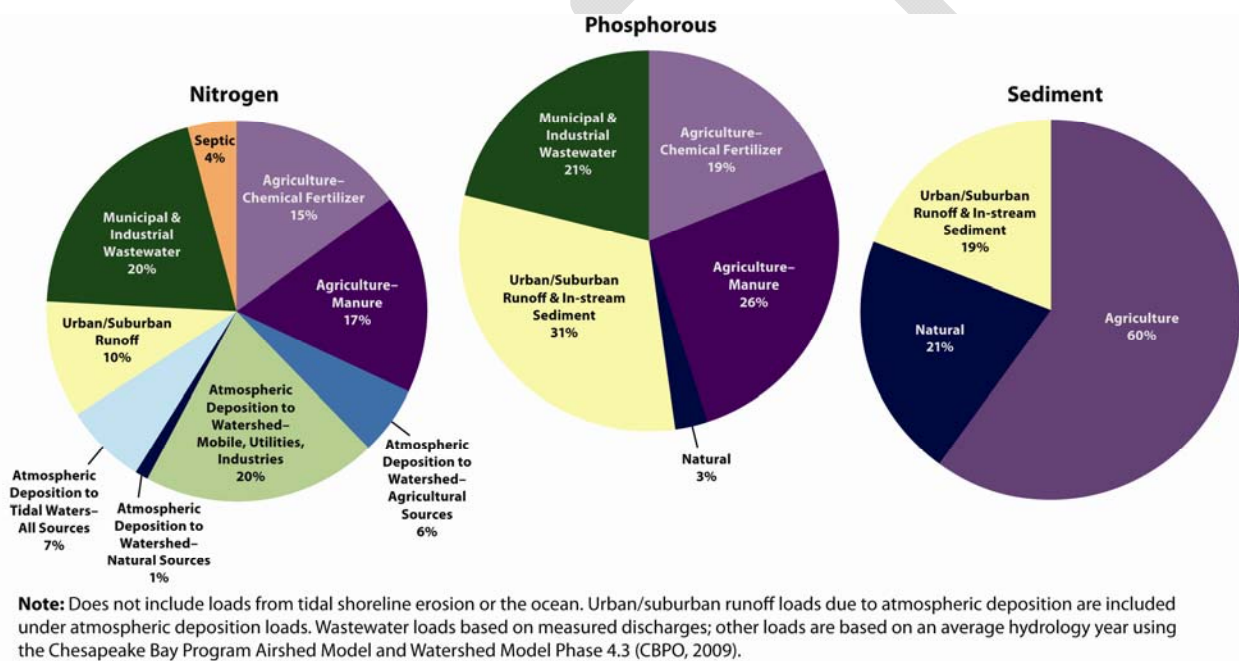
Nitrogen

Septic
4%

Agriculture–
Chemical Fertilizer
15%

Municipal &
Industrial
Wastewater
20%

Agriculture–
Manure
17%

Urban/Suburban
Runoff
10%

Atmospheric
Deposition to
Watershed–
Mobile, Utilities,
Industries
20%

Atmospheric
Deposition to
Watershed–
Agricultural
Sources
6%

Atmospheric
Deposition to
Tidal Waters–
All Sources
7%

Atmospheric
Deposition to
Watershed–
Natural Sources
1%

Phosphorous

Municipal &
Industrial
Wastewater
21%

Agriculture–
Chemical Fertilizer
19%

Urban/Suburban
Runoff & In-stream
Sediment
31%

Agriculture–
Manure
26%

Natural
3%

Sediment

Urban/Suburban
Runoff & In-stream
Sediment
19%

Natural
21%

Agriculture
60%

Note: Does not include loads from tidal shoreline erosion or the ocean. Urban/suburban runoff loads due to atmospheric deposition are included under atmospheric deposition loads. Wastewater loads based on measured discharges; other loads are based on an average hydrology year using the Chesapeake Bay Program Airshed Model and Watershed Model Phase 4.3 (CBPO, 2009).